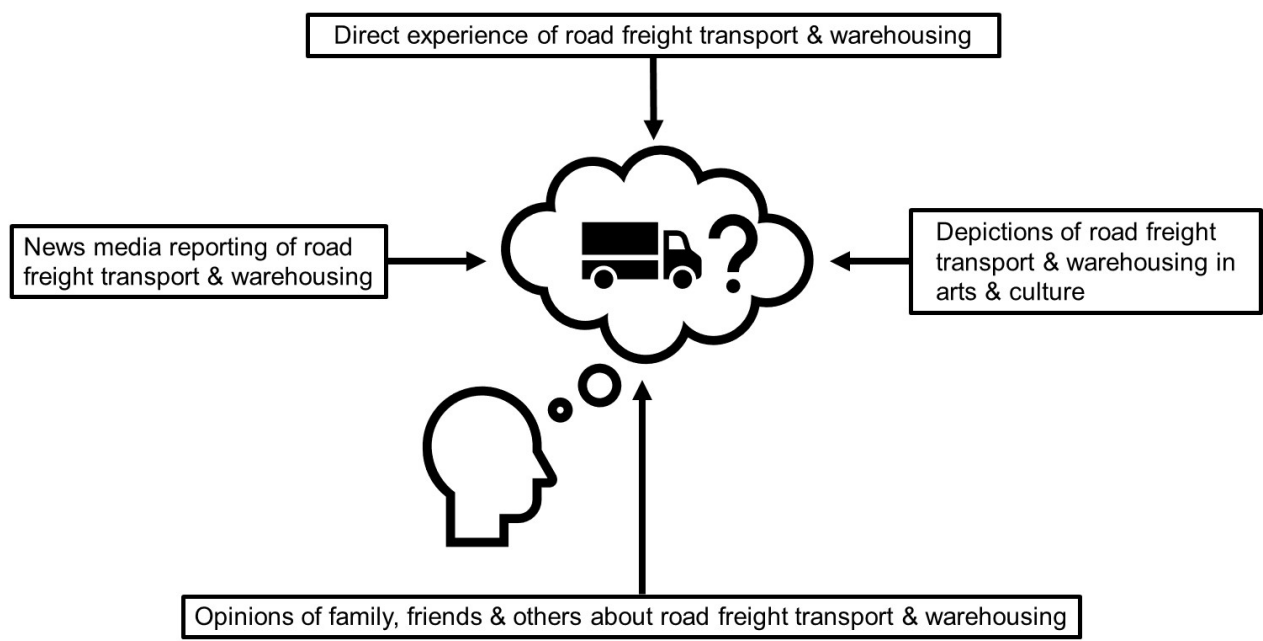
Direct experience of road freight transport & warehousing

News media reporting of road freight transport & warehousing

?

Depictions of road freight transport & warehousing in arts & culture

Opinions of family, friends & others about road freight transport & warehousing